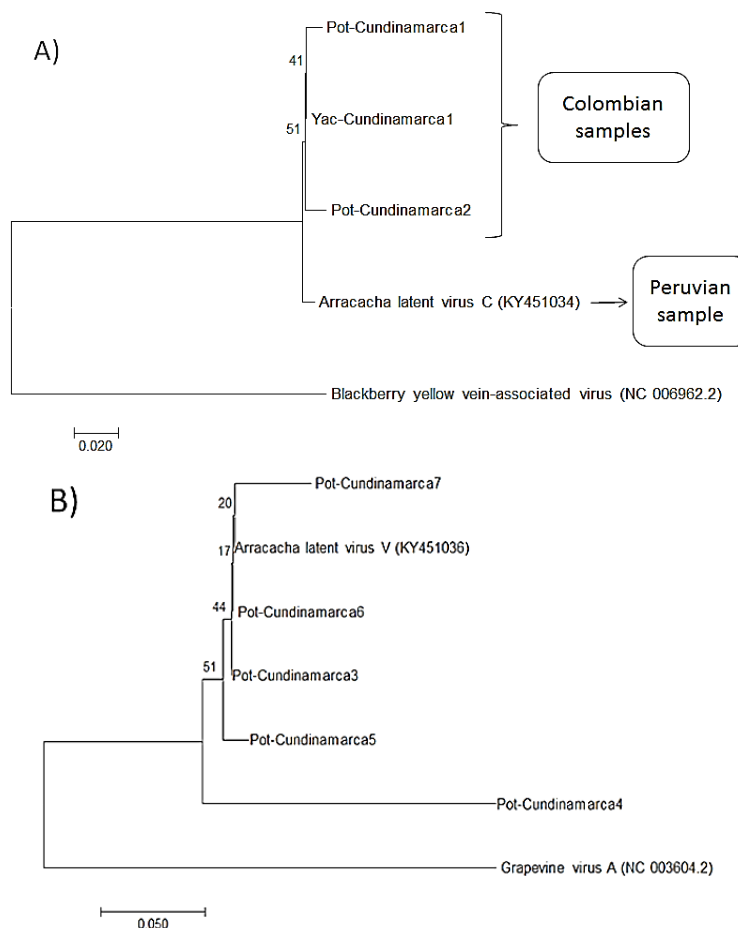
A)

41

Pot-Cundinamarca1

51

Yac-Cundinamarca1

Pot-Cundinamarca2

Colombian samples

Arracacha latent virus C (KY451034)

Peruvian sample

Blackberry yellow vein-associated virus (NC 006962.2)

0.020

B)

20

Pot-Cundinamarca7

17

Arracacha latent virus V (KY451036)

44

Pot-Cundinamarca6

51

Pot-Cundinamarca3

Pot-Cundinamarca5

Pot-Cundinamarca4

Grapevine virus A (NC 003604.2)

0.050